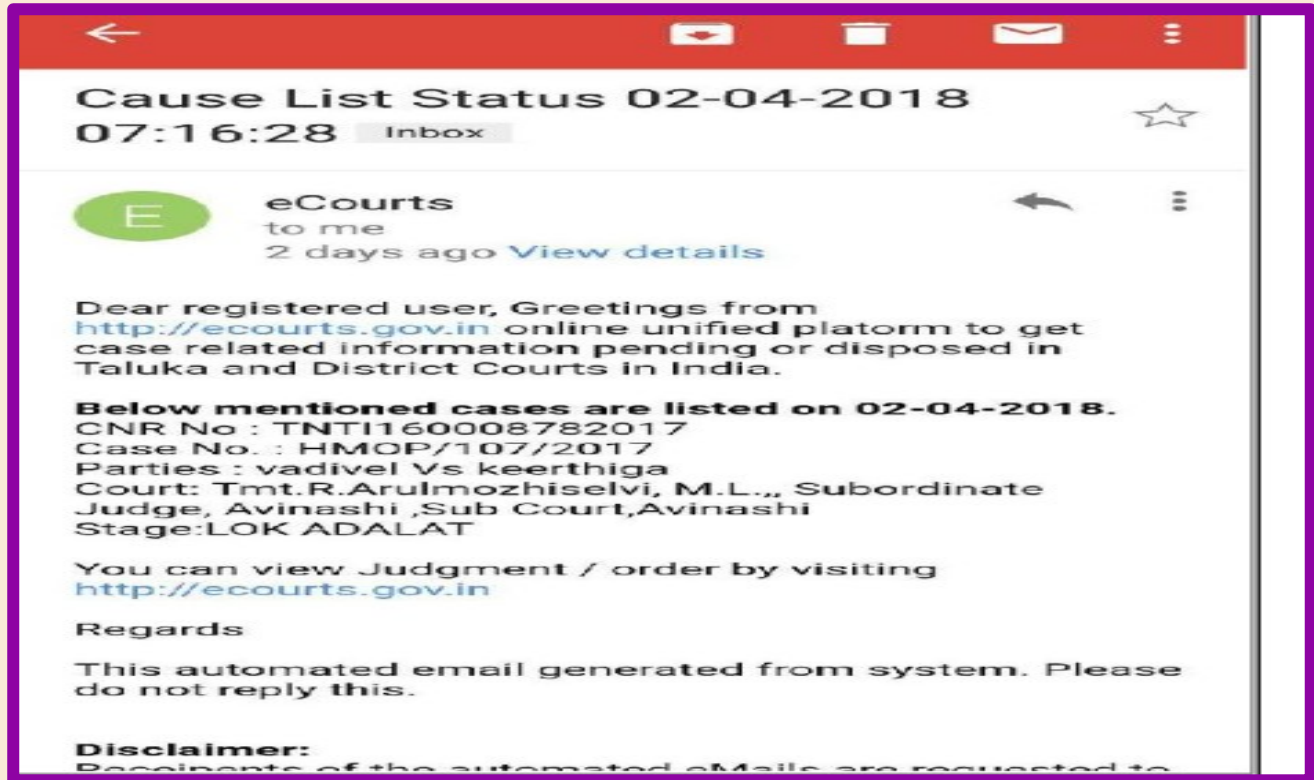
Cause List Status 02-04-2018 07:16:28 Inbox

E

eCourts
to me
2 days ago View details

Dear registered user, Greetings from http://ecourts.gov.in online unified platorm to get case related information pending or disposed in Taluka and District Courts in India.

**Below mentioned cases are listed on 02-04-2018.**
CNR No : TNTI160008782017
Case No. : HMOP/107/2017
Parties : vadivel Vs keerthiga
Court: Tmt.R.Arulmozhiselvi, M.L.,, Subordinate Judge, Avinashi ,Sub Court,Avinashi
Stage:LOK ADALAT

You can view Judgment / order by visiting http://ecourts.gov.in

Regards

This automated email generated from system. Please do not reply this.

**Disclaimer:**
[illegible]